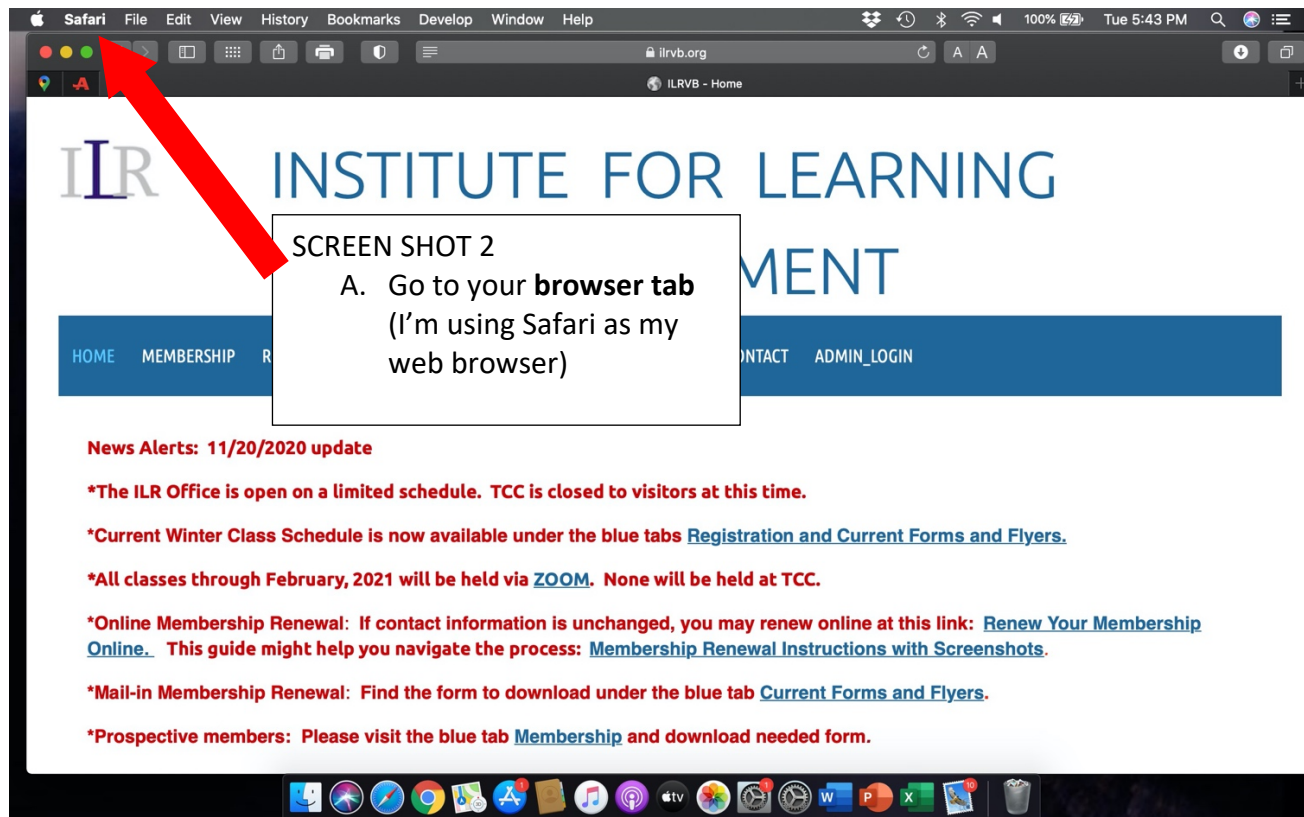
Safari File Edit View History Bookmarks Develop Window Help

100% Tue 5:43 PM

ilrvb.org

A A

ILRVB - Home

ILR

INSTITUTE FOR LEARNING

MENT

SCREEN SHOT 2

A. Go to your **browser tab** (I'm using Safari as my web browser)

HOME MEMBERSHIP R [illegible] ONTACT ADMIN_LOGIN

News Alerts: 11/20/2020 update

*The ILR Office is open on a limited schedule. TCC is closed to visitors at this time.

*Current Winter Class Schedule is now available under the blue tabs Registration and Current Forms and Flyers.

*All classes through February, 2021 will be held via ZOOM. None will be held at TCC.

*Online Membership Renewal: If contact information is unchanged, you may renew online at this link: Renew Your Membership Online. This guide might help you navigate the process: Membership Renewal Instructions with Screenshots.

*Mail-in Membership Renewal: Find the form to download under the blue tab Current Forms and Flyers.

*Prospective members: Please visit the blue tab Membership and download needed form.

tv